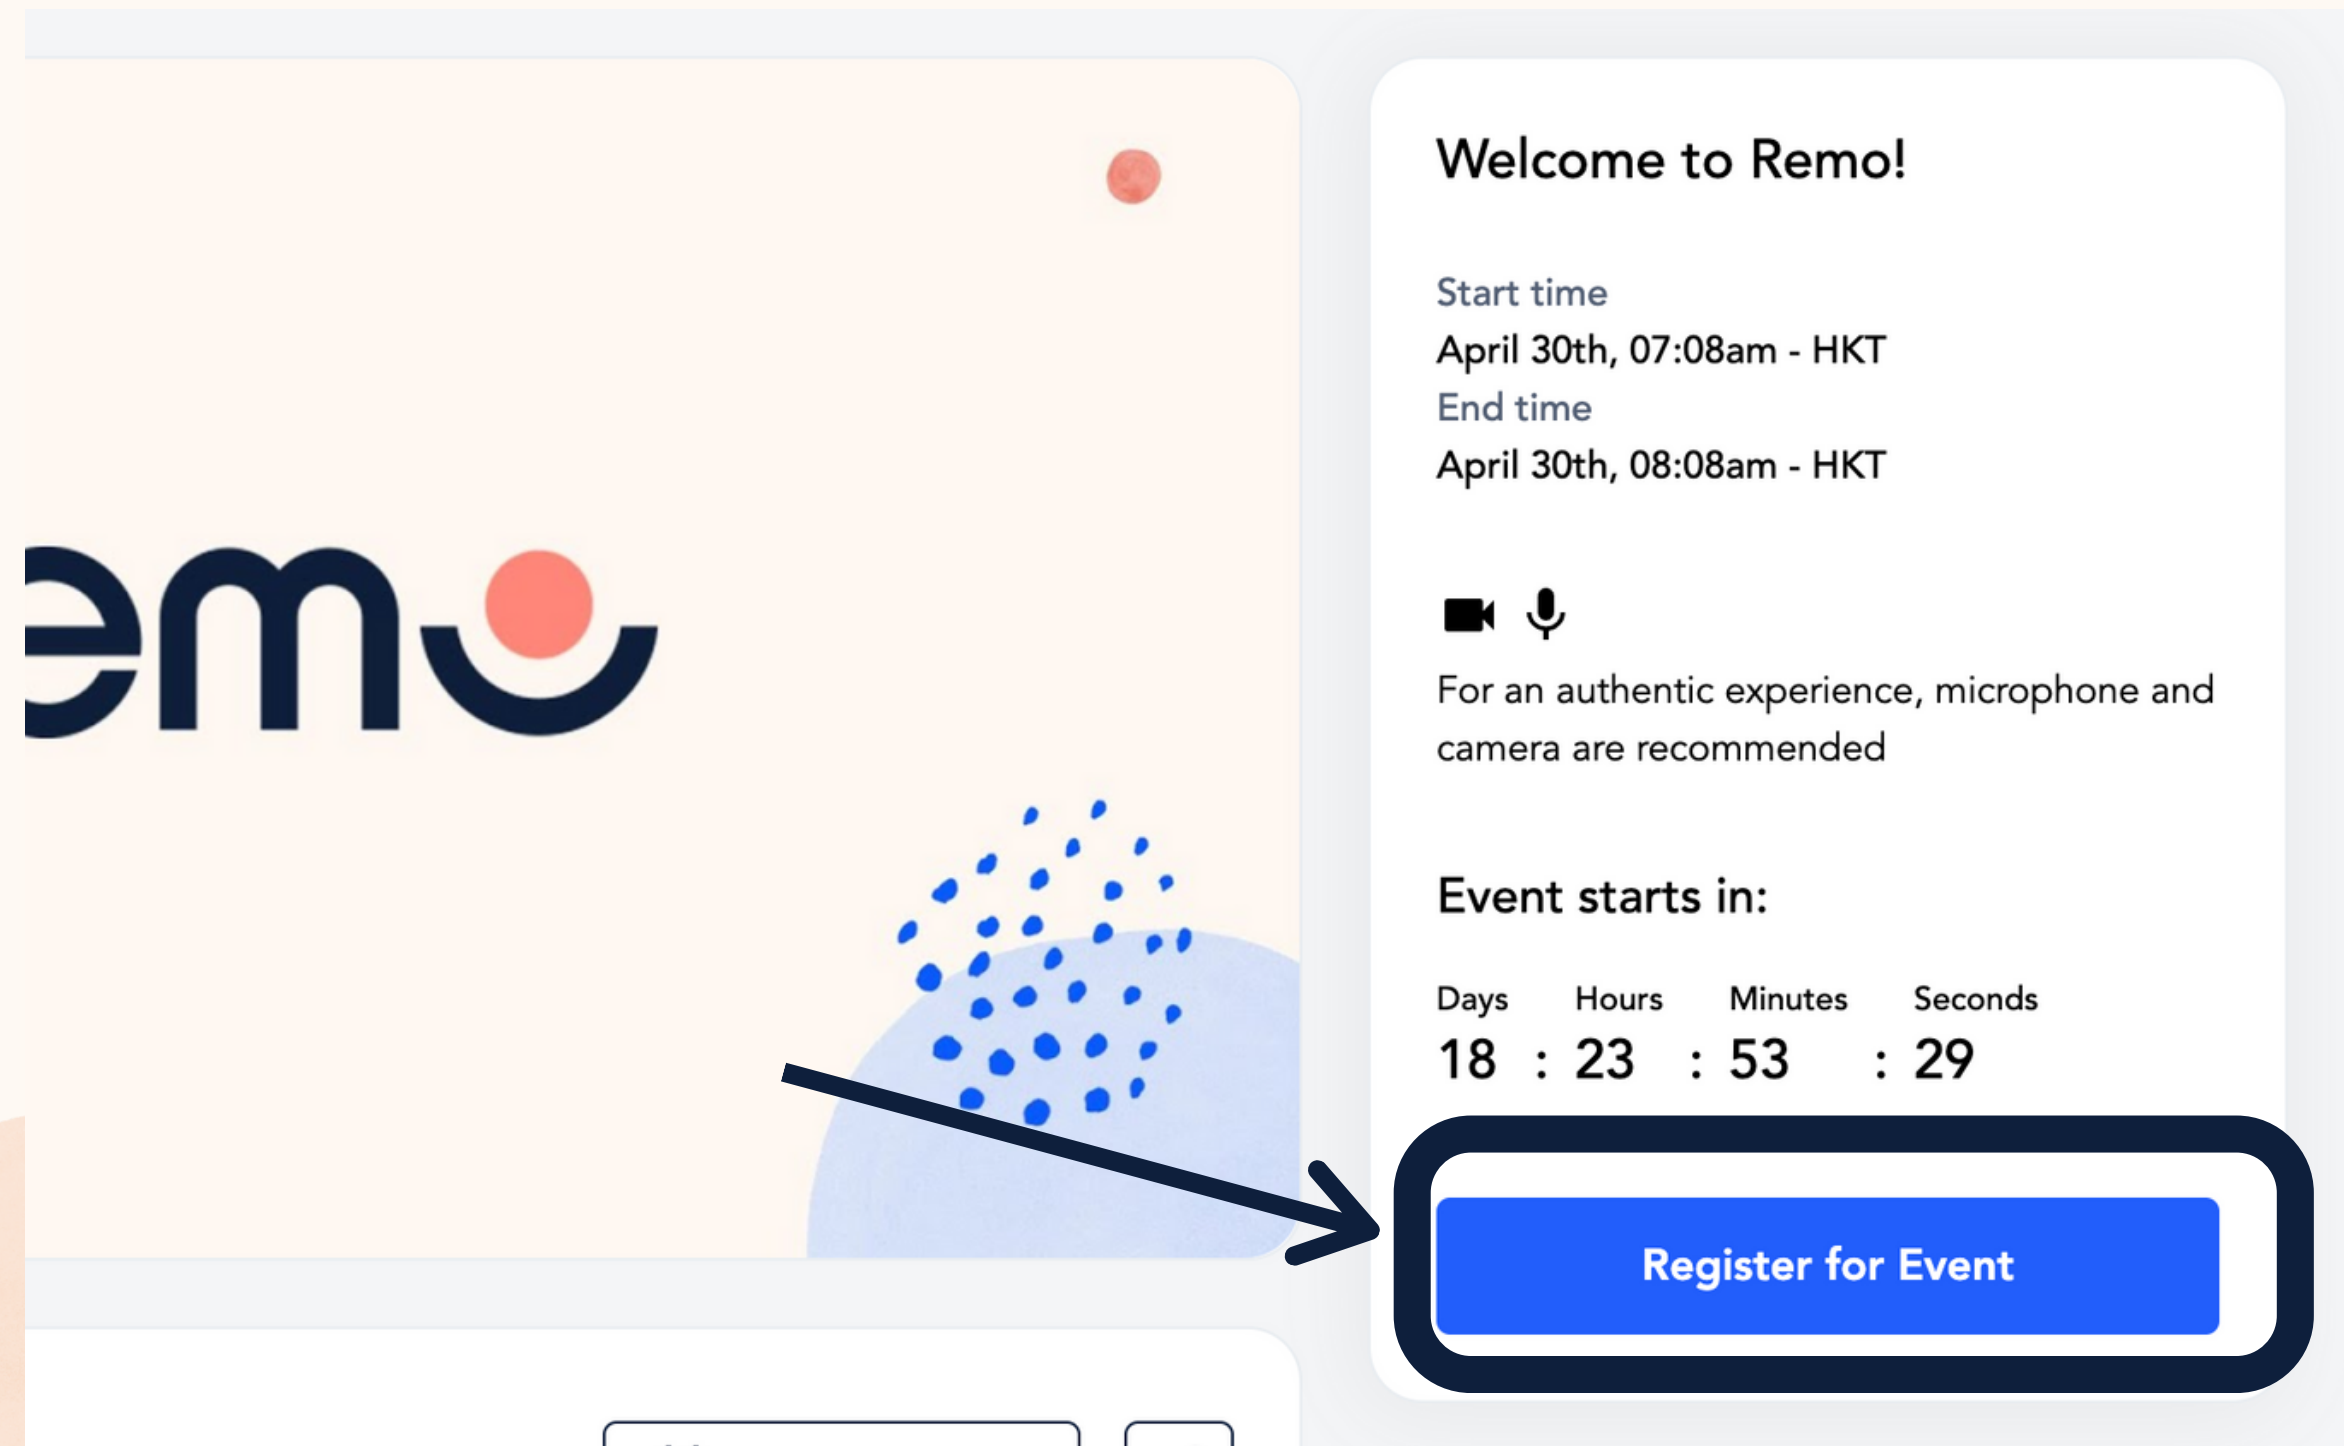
emo

Welcome to Remo!

Start time
April 30th, 07:08am - HKT
End time
April 30th, 08:08am - HKT

For an authentic experience, microphone and camera are recommended

Event starts in:

| Days | | Hours | | Minutes | | Seconds |
|---|---|---|---|---|---|---|
| 18 | : | 23 | : | 53 | : | 29 |

Register for Event